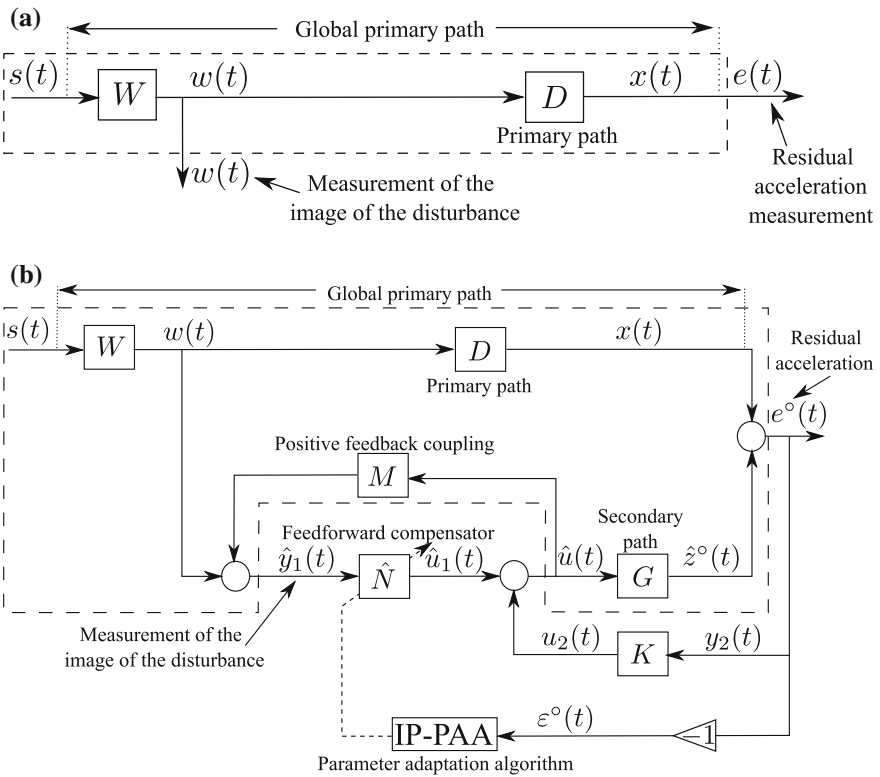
(a)

Global primary path

$s(t)$ $W$ $w(t)$ $D$ $x(t)$ $e(t)$

Primary path

$w(t)$ Measurement of the image of the disturbance

Residual acceleration measurement

(b)

Global primary path

$s(t)$ $W$ $w(t)$ $D$ $x(t)$

Primary path

Residual acceleration

$e^{\circ}(t)$

Positive feedback coupling

$M$

Feedforward compensator

Secondary path

$\hat{y}_1(t)$ $\hat{N}$ $\hat{u}_1(t)$ $\hat{u}(t)$ $G$ $\hat{z}^{\circ}(t)$

Measurement of the image of the disturbance

$u_2(t)$ $K$ $y_2(t)$

$\varepsilon^{\circ}(t)$

IP-PAA

$-1$

Parameter adaptation algorithm